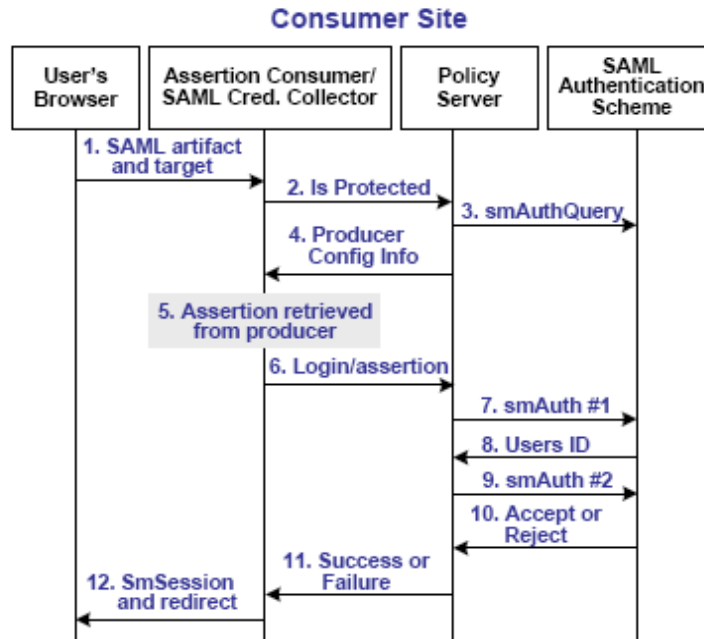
Consumer Site

User's Browser

Assertion Consumer/ SAML Cred. Collector

Policy Server

SAML Authenticatio Scheme

1. SAML artifact and target

2. Is Protected

3. smAuthQuery

4. Producer Config Info

5. Assertion retrieved from producer

6. Login/assertion

7. smAuth #1

8. Users ID

9. smAuth #2

10. Accept or Reject

11. Success or Failure

12. SmSession and redirect